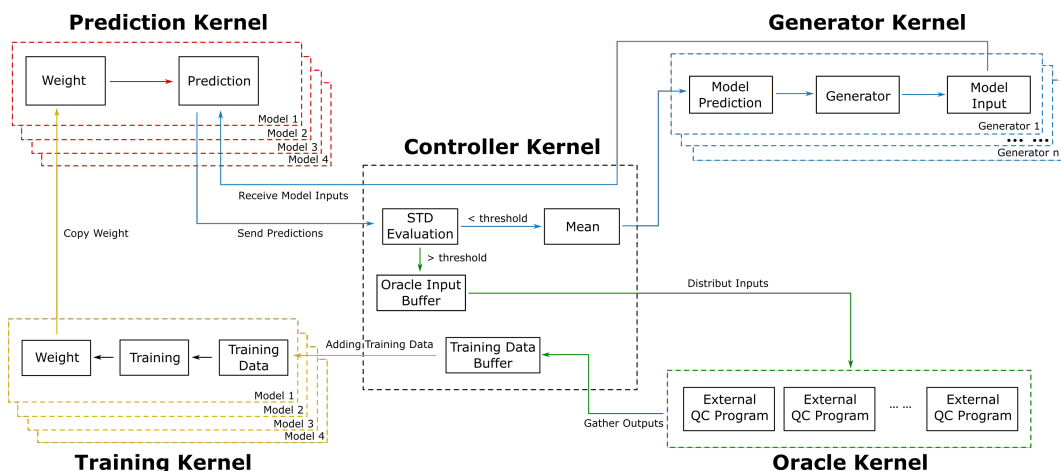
Prediction Kernel

Weight

Prediction

Model 1
Model 2
Model 3
Model 4

Generator Kernel

Model Prediction

Generator

Model Input

Generator 1
Generator n

Controller Kernel

Receive Model Inputs

Copy Weight

Send Predictions

STD Evaluation

< threshold

Mean

> threshold

Oracle Input Buffer

Distribute Inputs

Weight

Training

Training Data

Adding Training Data

Training Data Buffer

Model 1
Model 2
Model 3
Model 4

External QC Program

External QC Program

... ...

External QC Program

Gather Outputs

Training Kernel

Oracle Kernel